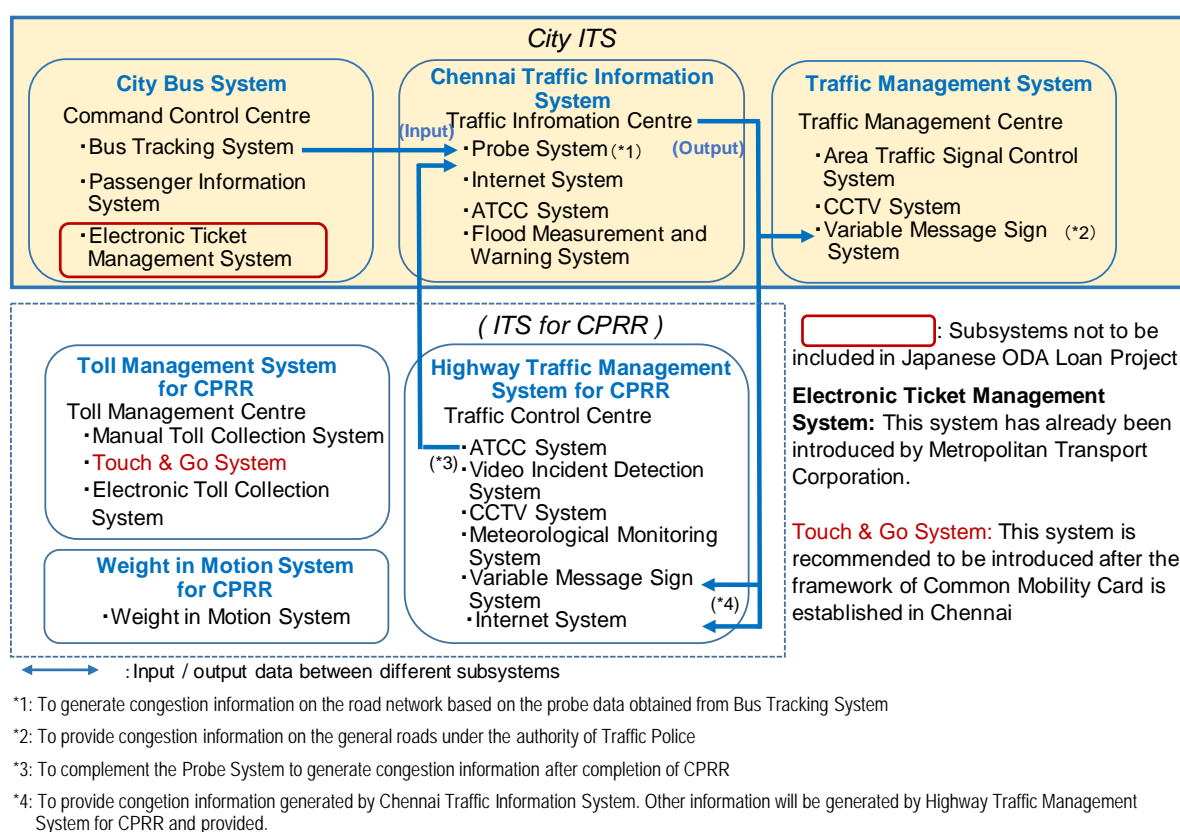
City ITS

City Bus System
Command Control Centre
・Bus Tracking System
・Passenger Information System
・Electronic Ticket Management System

Chennai Traffic Information System
Traffic Infromation Centre
(Input)
・Probe System (*1)
(Output)
・Internet System
・ATCC System
・Flood Measurement and Warning System

Traffic Management System
Traffic Management Centre
・Area Traffic Signal Control System
・CCTV System
・Variable Message Sign System (*2)

( ITS for CPRR )

Toll Management System for CPRR
Toll Management Centre
・Manual Toll Collection System
・Touch & Go System
・Electronic Toll Collection System

Weight in Motion System for CPRR
・Weight in Motion System

Highway Traffic Management System for CPRR
Traffic Control Centre
・ATCC System
(*3) ・Video Incident Detection System
・CCTV System
・Meteorological Monitoring System
・Variable Message Sign System
(*4)
・Internet System

: Subsystems not to be included in Japanese ODA Loan Project

Electronic Ticket Management System: This system has already been introduced by Metropolitan Transport Corporation.

Touch & Go System: This system is recommended to be introduced after the framework of Common Mobility Card is established in Chennai

: Input / output data between different subsystems

*1: To generate congestion information on the road network based on the probe data obtained from Bus Tracking System

*2: To provide congestion information on the general roads under the authority of Traffic Police

*3: To complement the Probe System to generate congestion information after completion of CPRR

*4: To provide congetion information generated by Chennai Traffic Information System. Other information will be generated by Highway Traffic Management System for CPRR and provided.